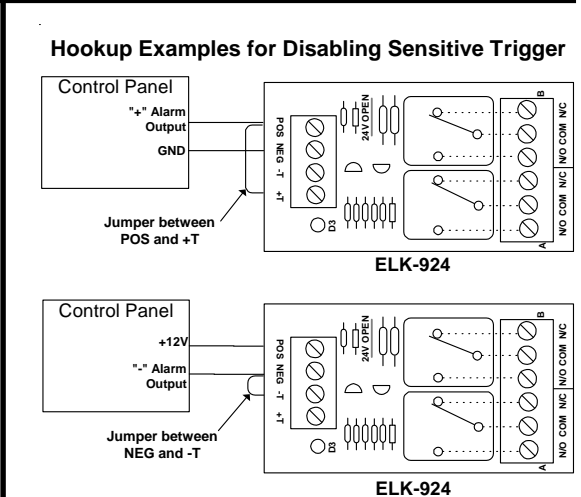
Hookup Examples for Disabling Sensitive Trigger

Control Panel
"+" Alarm Output
GND

POS NEG -T +T
24V OPEN
D3
B
N/O COM N/C
N/O COM N/C
A

Jumper between POS and +T

ELK-924

Control Panel
+12V
"-" Alarm Output

POS NEG -T +T
24V OPEN
D3
B
N/O COM N/C
N/O COM N/C
A

Jumper between NEG and -T

ELK-924